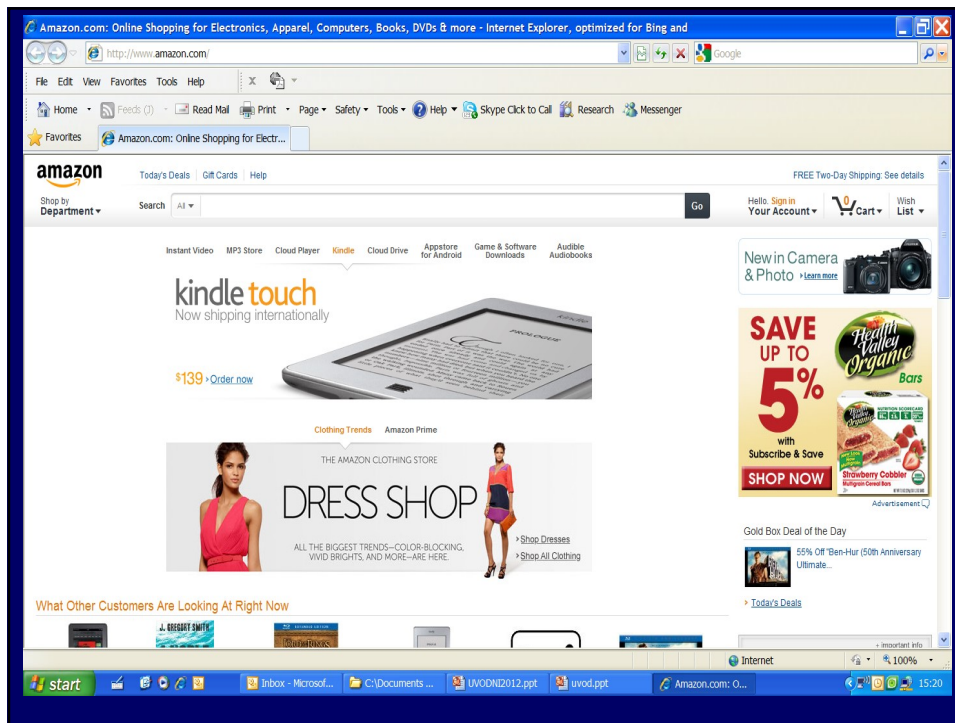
Amazon.com: Online Shopping for Electronics, Apparel, Computers, Books, DVDs & more - Internet Explorer, optimized for Bing and

http://www.amazon.com/

Google

File Edit View Favorites Tools Help

Home Feeds (J) Read Mail Print Page Safety Tools Help Skype Click to Call Research Messenger

Favorites Amazon.com: Online Shopping for Electr...

amazon Today's Deals | Gift Cards | Help FREE Two-Day Shipping: See details

Shop by Department Search All Go Hello. Sign in Your Account 0 Cart Wish List

Instant Video MP3 Store Cloud Player Kindle Cloud Drive Appstore for Android Game & Software Downloads Audible Audiobooks

kindle touch
Now shipping internationally

$139 › Order now

Clothing Trends Amazon Prime

THE AMAZON CLOTHING STORE
DRESS SHOP
ALL THE BIGGEST TRENDS—COLOR-BLOCKING, VIVID BRIGHTS, AND MORE—ARE HERE.

› Shop Dresses
› Shop All Clothing

New in Camera & Photo › Learn more

SAVE UP TO 5% with Subscribe & Save
SHOP NOW
Health Valley Organic Bars
Strawberry Cobbler

Advertisement

Gold Box Deal of the Day
55% Off "Ben-Hur (50th Anniversary Ultimate...

› Today's Deals

What Other Customers Are Looking At Right Now

J. GREGORY SMITH

Internet 100%

start Inbox - Microsof... C:\Documents ... UVODNI2012.ppt uvod.ppt Amazon.com: O... 15:20